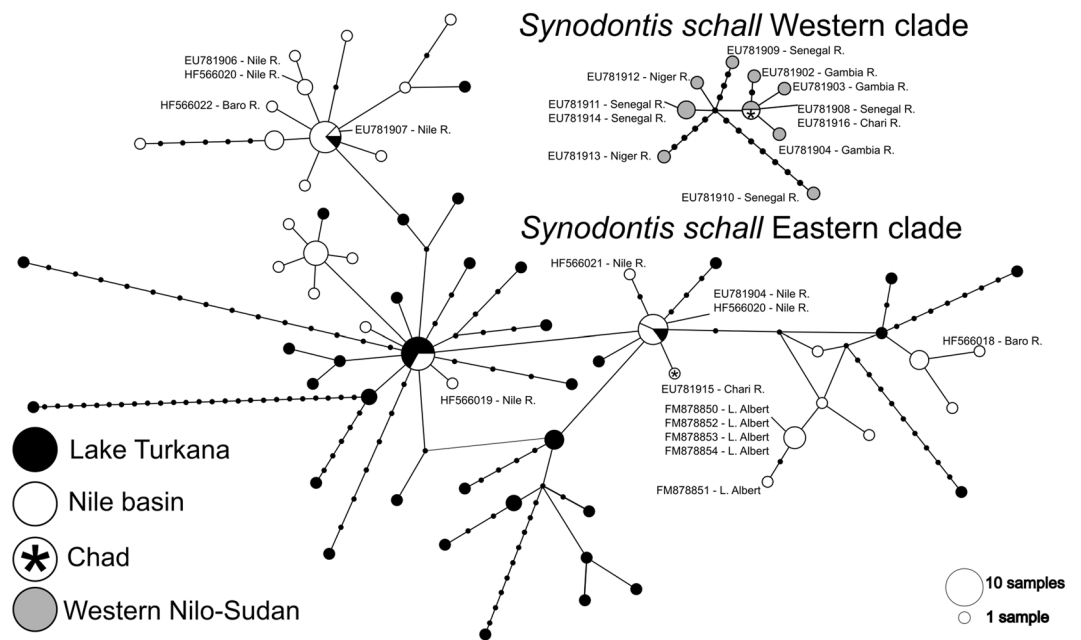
*Synodontis schall* Western clade

EU781909 - Senegal R.
EU781912 - Niger R.
EU781902 - Gambia R.
EU781903 - Gambia R.
EU781911 - Senegal R.
EU781914 - Senegal R.
EU781908 - Senegal R.
EU781916 - Chari R.
EU781913 - Niger R.
EU781904 - Gambia R.
EU781910 - Senegal R.

EU781906 - Nile R.
HF566020 - Nile R.
HF566022 - Baro R.
EU781907 - Nile R.

*Synodontis schall* Eastern clade

HF566021 - Nile R.
EU781904 - Nile R.
HF566020 - Nile R.
HF566018 - Baro R.
EU781915 - Chari R.
HF566019 - Nile R.
FM878850 - L. Albert
FM878852 - L. Albert
FM878853 - L. Albert
FM878854 - L. Albert
FM878851 - L. Albert

Lake Turkana
Nile basin
Chad
Western Nilo-Sudan

10 samples
1 sample